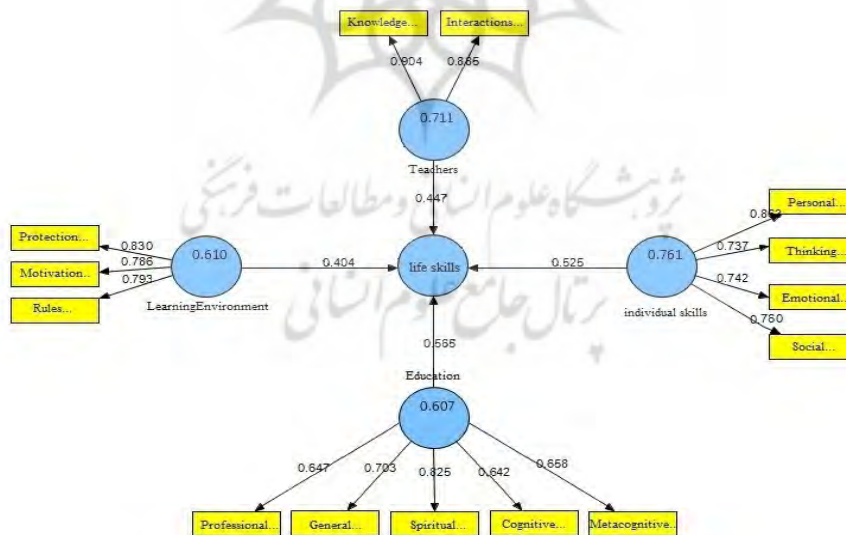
Knowledge...
Interactions...
0.904
0.885
0.711
Teachers
0.447
Protection...
Motivation...
Rules...
0.830
0.786
0.793
0.610
LearningEnvironment
0.404
life skills
0.525
0.761
individual skills
Personal...
Thinking...
Emotional...
Social...
0.862
0.737
0.742
0.760
0.565
Education
0.607
0.647
0.703
0.825
0.642
0.658
Professional...
General...
Spiritual...
Cognitive...
Metacognitive...
پژوهشگاه علوم انسانی و مطالعات فرهنگی
پرتال جامع علوم انسانی